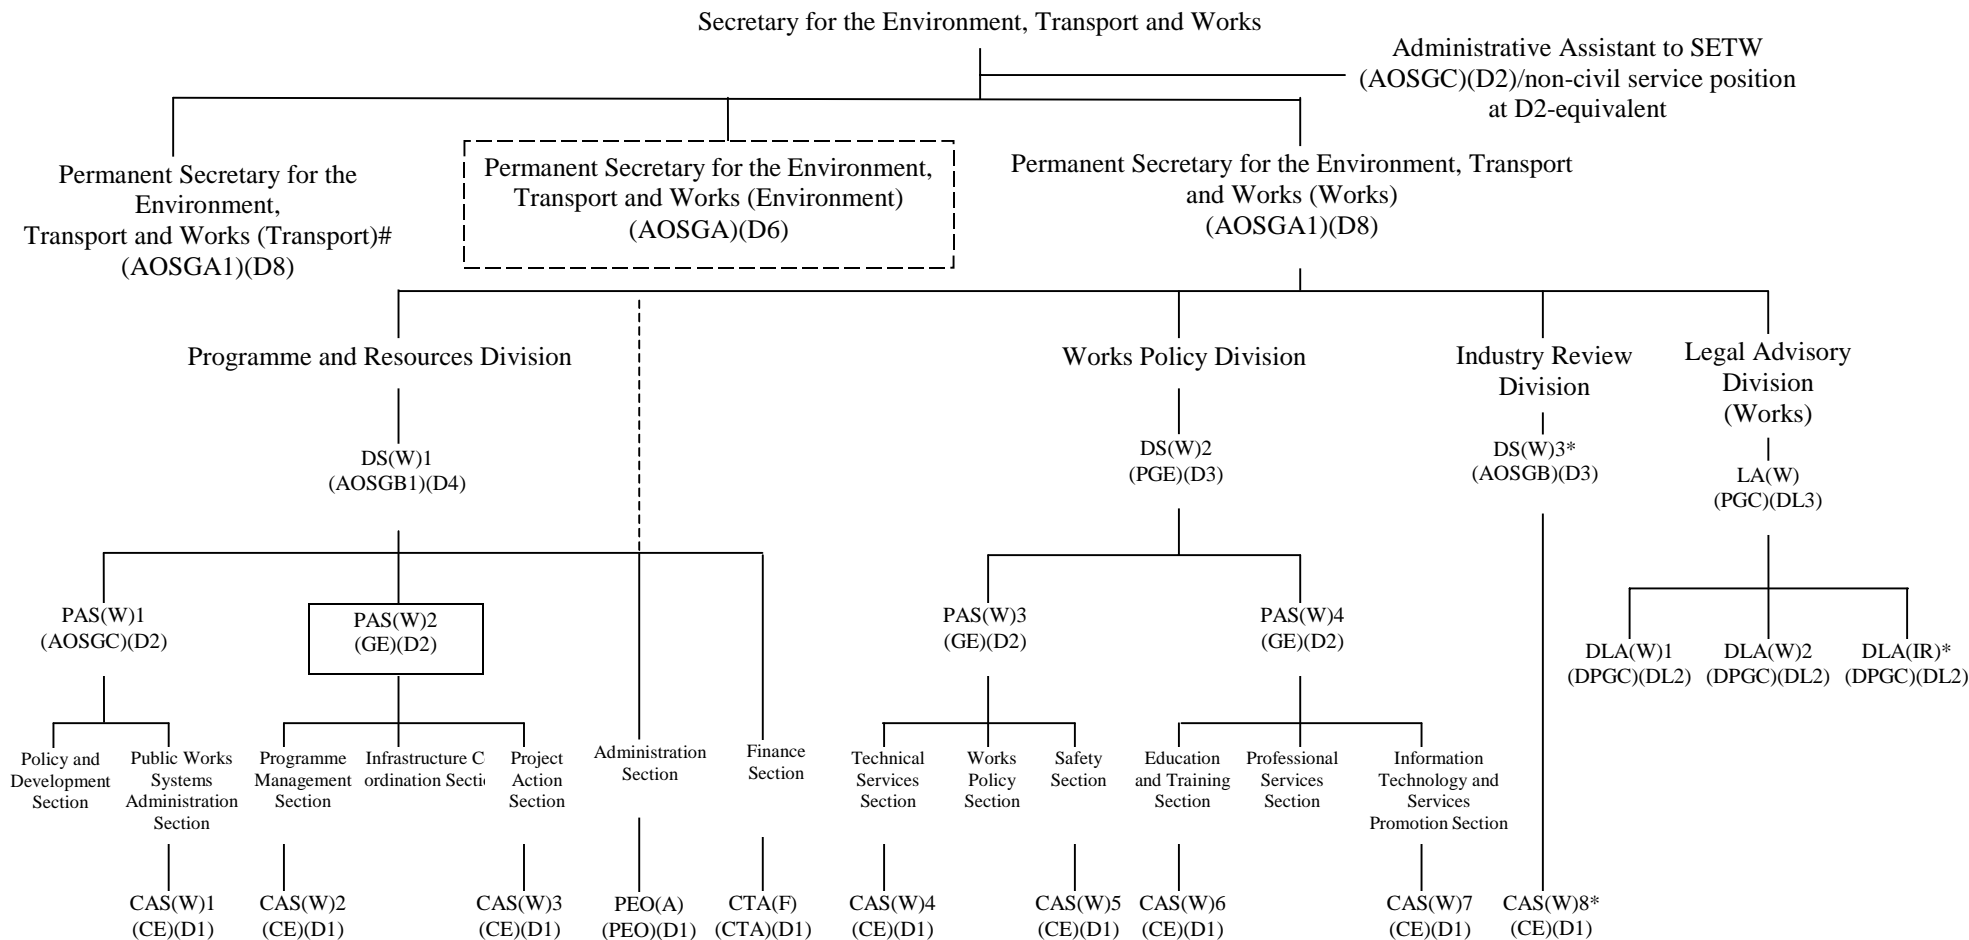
Secretary for the Environment, Transport and Works

Administrative Assistant to SETW (AOSGC)(D2)/non-civil service position at D2-equivalent

Permanent Secretary for the Environment, Transport and Works (Transport)# (AOSGA1)(D8)

Permanent Secretary for the Environment, Transport and Works (Environment) (AOSGA)(D6)

Permanent Secretary for the Environment, Transport and Works (Works) (AOSGA1)(D8)

Programme and Resources Division

Works Policy Division

Industry Review Division

Legal Advisory Division (Works)

DS(W)1 (AOSGB1)(D4)

DS(W)2 (PGE)(D3)

DS(W)3* (AOSGB)(D3)

LA(W) (PGC)(DL3)

PAS(W)1 (AOSGC)(D2)

PAS(W)2 (GE)(D2)

PAS(W)3 (GE)(D2)

PAS(W)4 (GE)(D2)

DLA(W)1 (DPGC)(DL2)

DLA(W)2 (DPGC)(DL2)

DLA(IR)* (DPGC)(DL2)

Policy and Development Section

Public Works Systems Administration Section

Programme Management Section

Infrastructure C ordination Secti

Project Action Section

Administration Section

Finance Section

Technical Services Section

Works Policy Section

Safety Section

Education and Training Section

Professional Services Section

Information Technology and Services Promotion Section

CAS(W)1 (CE)(D1)

CAS(W)2 (CE)(D1)

CAS(W)3 (CE)(D1)

PEO(A) (PEO)(D1)

CTA(F) (CTA)(D1)

CAS(W)4 (CE)(D1)

CAS(W)5 (CE)(D1)

CAS(W)6 (CE)(D1)

CAS(W)7 (CE)(D1)

CAS(W)8* (CE)(D1)